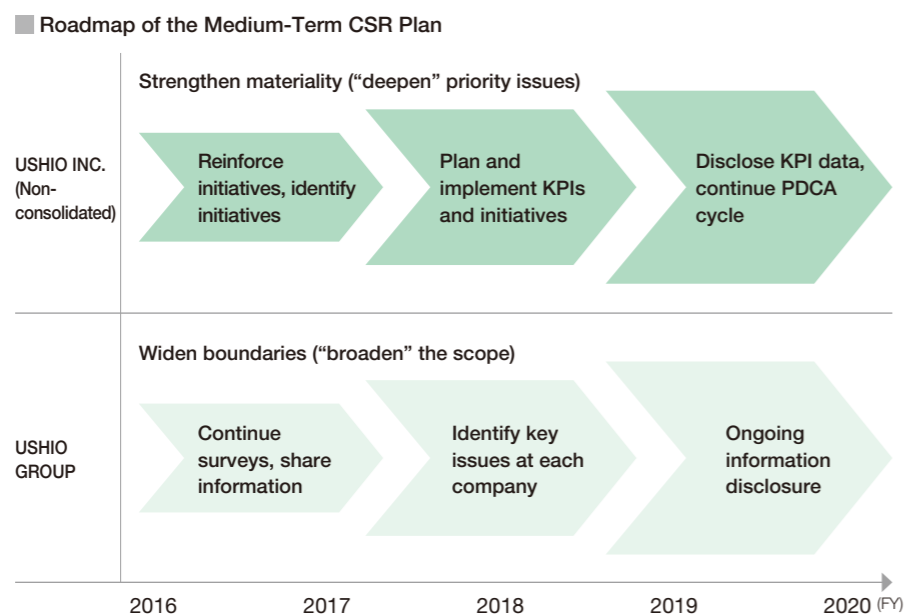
Roadmap of the Medium-Term CSR Plan

Strengthen materiality ("deepen" priority issues)

USHIO INC. (Non-consolidated)

Reinforce initiatives, identify initiatives

Plan and implement KPIs and initiatives

Disclose KPI data, continue PDCA cycle

Widen boundaries ("broaden" the scope)

USHIO GROUP

Continue surveys, share information

Identify key issues at each company

Ongoing information disclosure

2016 2017 2018 2019 2020 (FY)